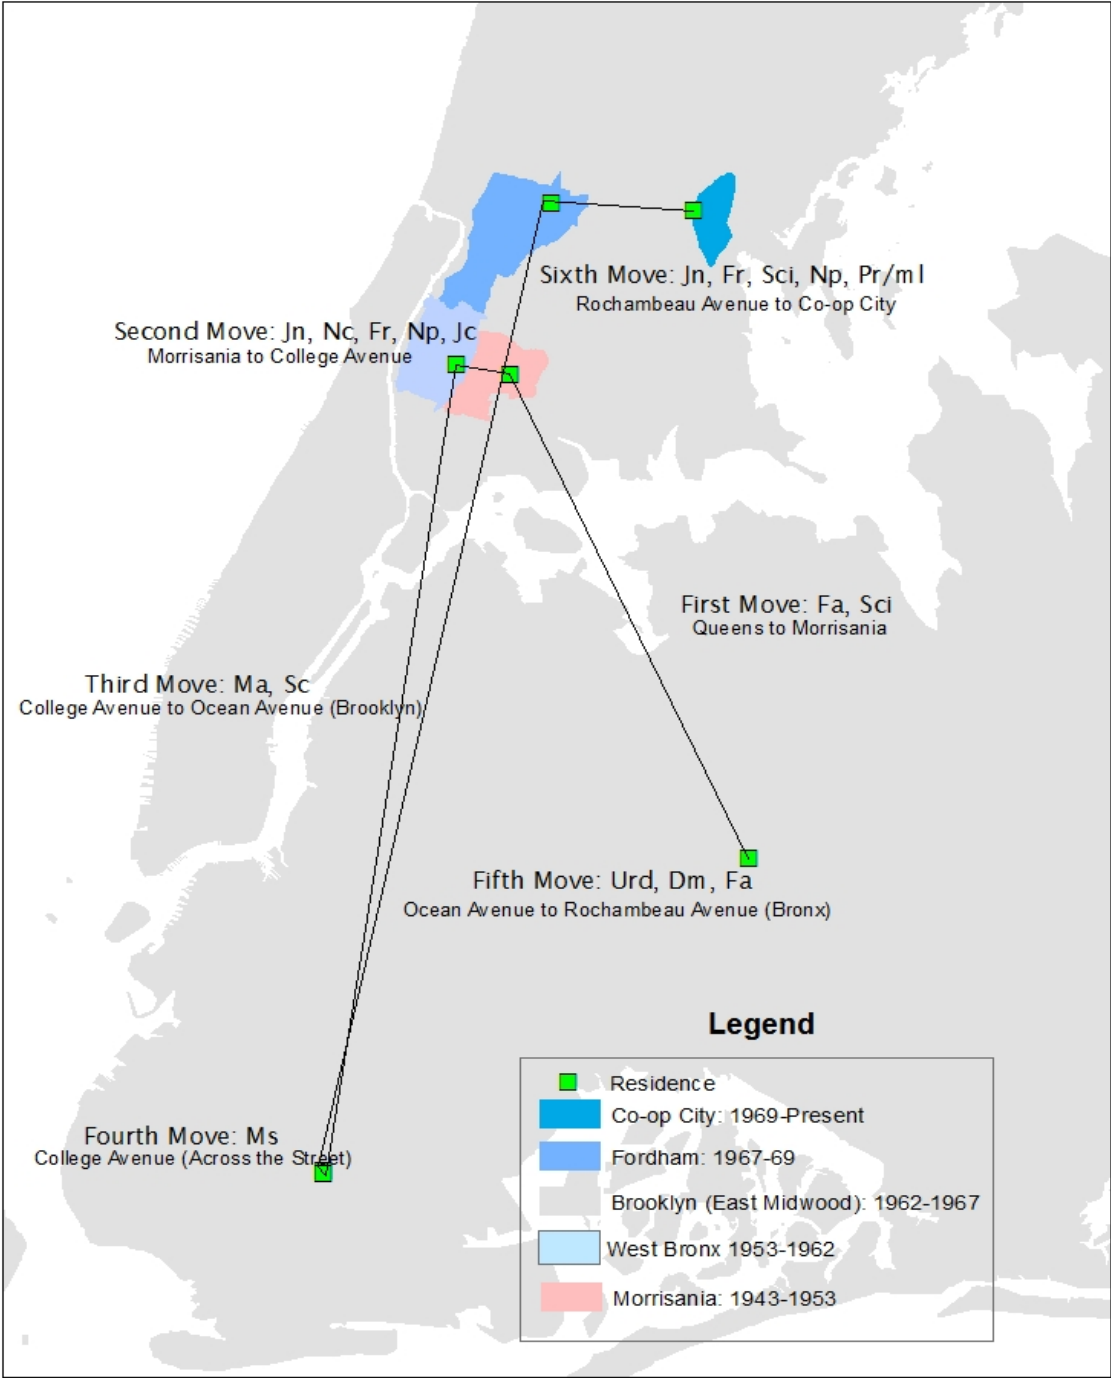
Sixth Move: Jn, Fr, Sci, Np, Pr/ml
Rochambeau Avenue to Co-op City

Second Move: Jn, Nc, Fr, Np, Jc
Morrisania to College Avenue

First Move: Fa, Sci
Queens to Morrisania

Third Move: Ma, Sc
College Avenue to Ocean Avenue (Brooklyn)

Fifth Move: Urd, Dm, Fa
Ocean Avenue to Rochambeau Avenue (Bronx)

Fourth Move: Ms
College Avenue (Across the Street)

Legend

Residence
Co-op City: 1969-Present
Fordham: 1967-69
Brooklyn (East Midwood): 1962-1967
West Bronx 1953-1962
Morrisania: 1943-1953